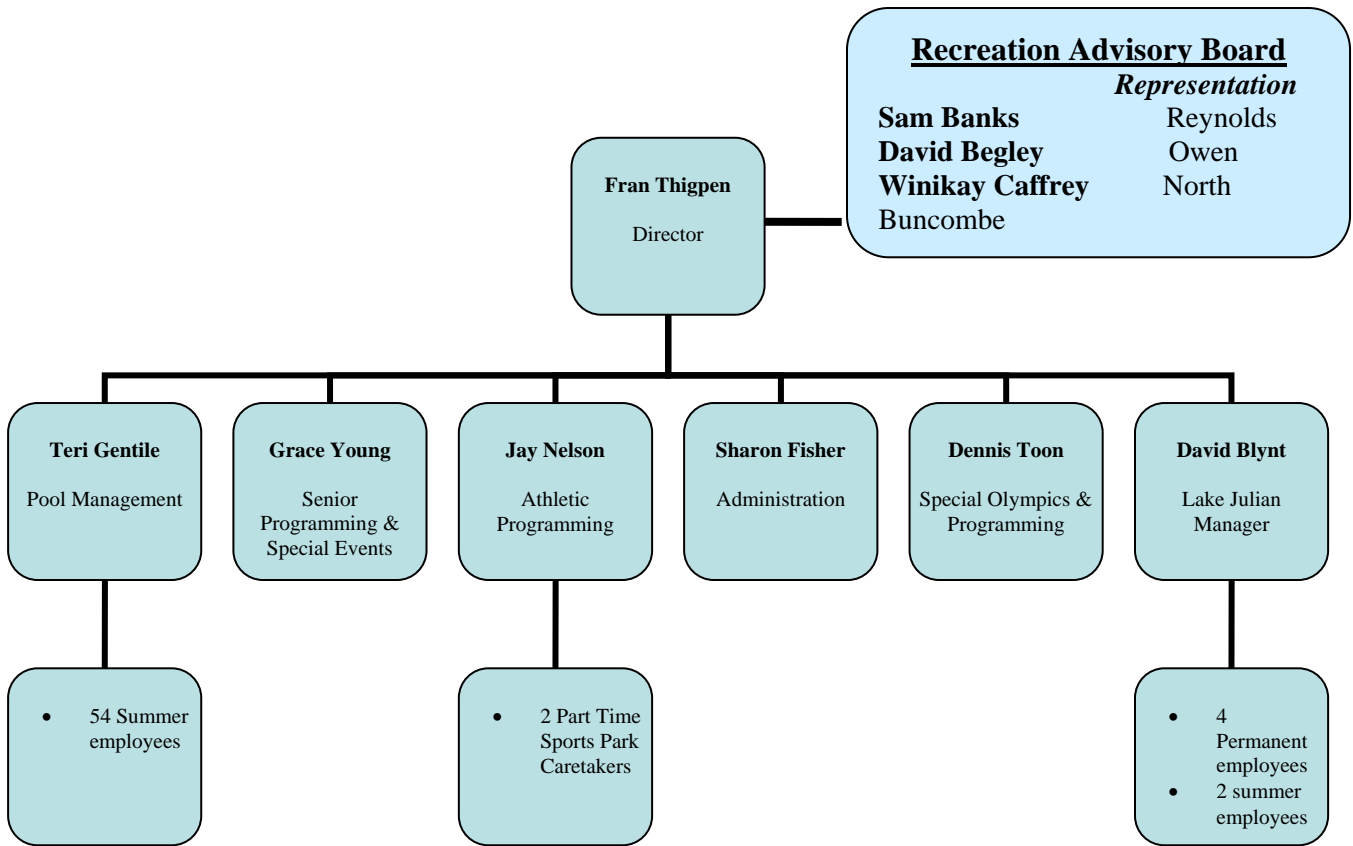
Recreation Advisory Board
Representation
Sam Banks Reynolds
David Begley Owen
Winikay Caffrey North Buncombe

Fran Thigpen
Director

Teri Gentile
Pool Management

Grace Young
Senior Programming & Special Events

Jay Nelson
Athletic Programming

Sharon Fisher
Administration

Dennis Toon
Special Olympics & Programming

David Blynt
Lake Julian Manager

• 54 Summer employees

• 2 Part Time Sports Park Caretakers

• 4 Permanent employees
• 2 summer employees